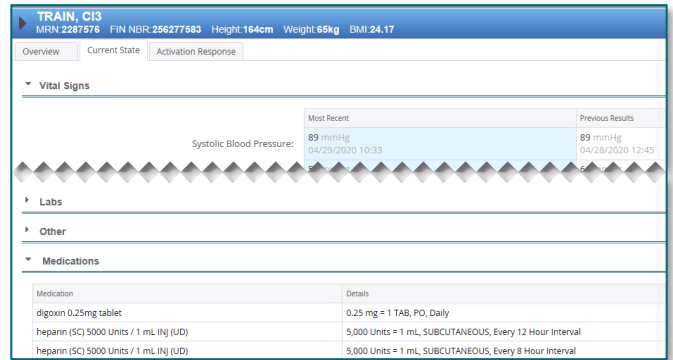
TRAIN, CI3
MRN:2287576 FIN NBR:256277583 Height:164cm Weight:65kg BMI:24.17

Overview | Current State | Activation Response

Vital Signs

| | Most Recent | Previous Results |
|---|---|---|
| Systolic Blood Pressure: | 89 mmHg 04/29/2020 10:33 | 89 mmHg 04/28/2020 12:45 |

Labs

Other

Medications

| Medication | Details |
|---|---|
| digoxin 0.25mg tablet | 0.25 mg = 1 TAB, PO, Daily |
| heparin (SC) 5000 Units / 1 mL INJ (UD) | 5,000 Units = 1 mL, SUBCUTANEOUS, Every 12 Hour Interval |
| heparin (SC) 5000 Units / 1 mL INJ (UD) | 5,000 Units = 1 mL, SUBCUTANEOUS, Every 8 Hour Interval |